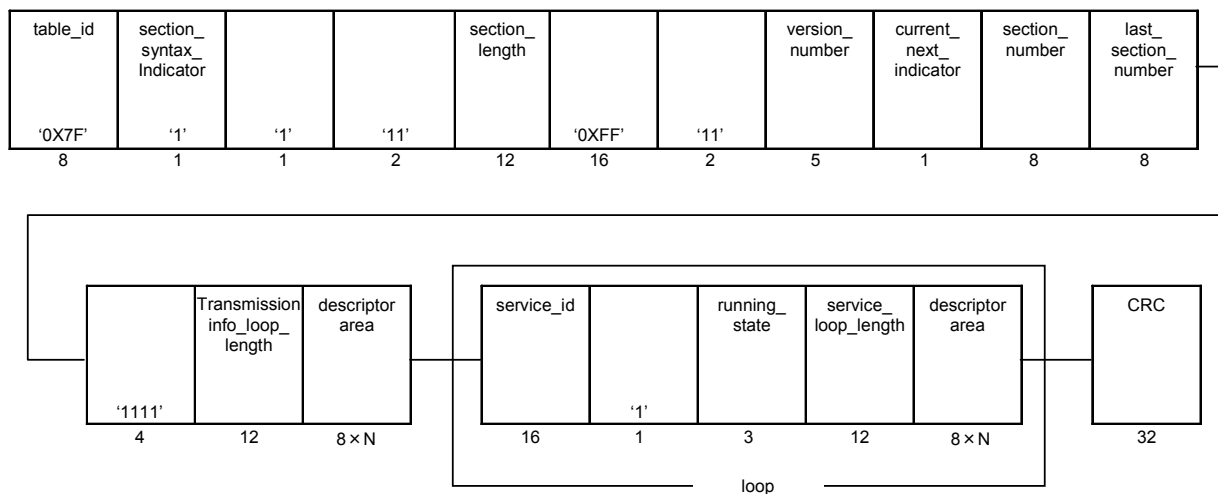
| table_id | section_ syntax_ Indicator | | | section_ length | | | version_ number | current_ next_ indicator | section_ number | last_ section_ number |
|---|---|---|---|---|---|---|---|---|---|---|
| '0X7F' | '1' | '1' | '11' | | '0XFF' | '11' | | | | |
| 8 | 1 | 1 | 2 | 12 | 16 | 2 | 5 | 1 | 8 | 8 |

| | Transmission info_loop_ length | descriptor area |
|---|---|---|
| '1111' | | |
| 4 | 12 | 8 × N |

| service_id | | running_ state | service_ loop_length | descriptor area |
|---|---|---|---|---|
| | '1' | | | |
| 16 | 1 | 3 | 12 | 8 × N |

loop

| CRC |
|---|
| 32 |